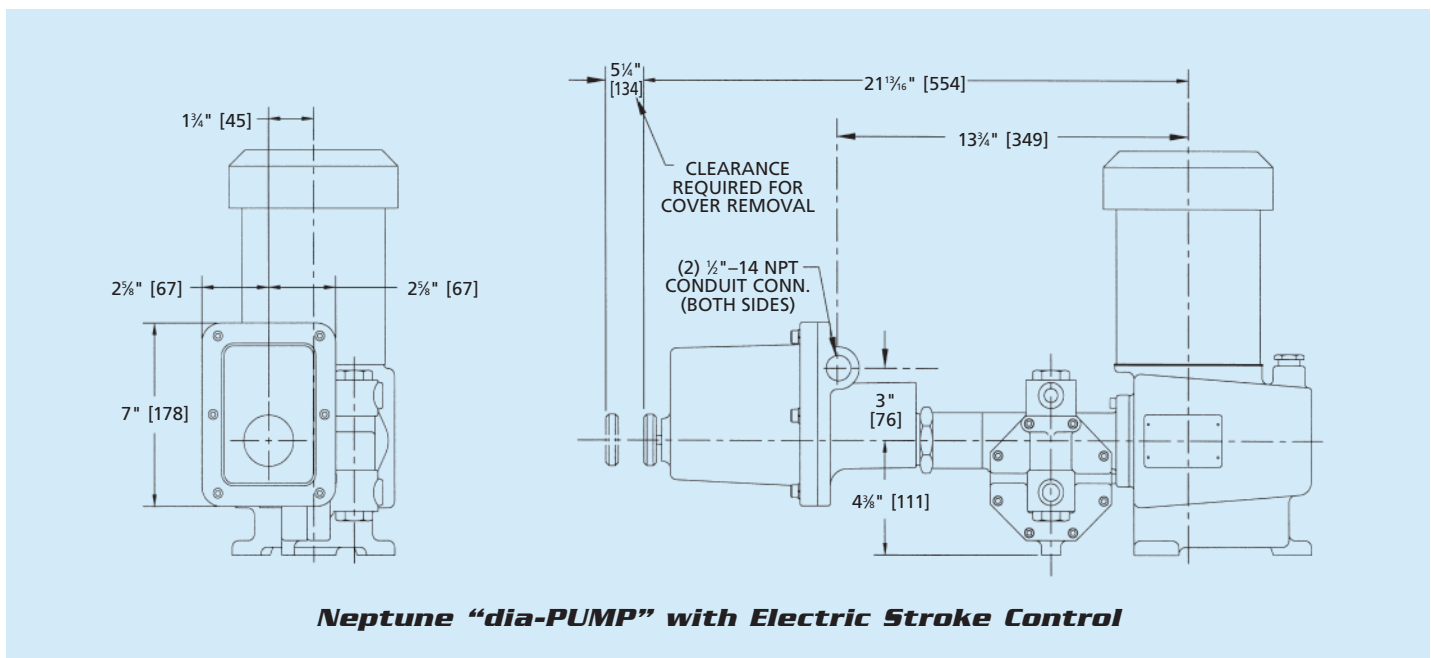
1¾" [45]

2⅝" [67]

2⅝" [67]

7" [178]

5¼" [134]

21$\frac{13}{16}$" [554]

13¾" [349]

CLEARANCE REQUIRED FOR COVER REMOVAL

(2) ½"–14 NPT CONDUIT CONN. (BOTH SIDES)

3" [76]

4⅜" [111]

Neptune “dia-PUMP” with Electric Stroke Control